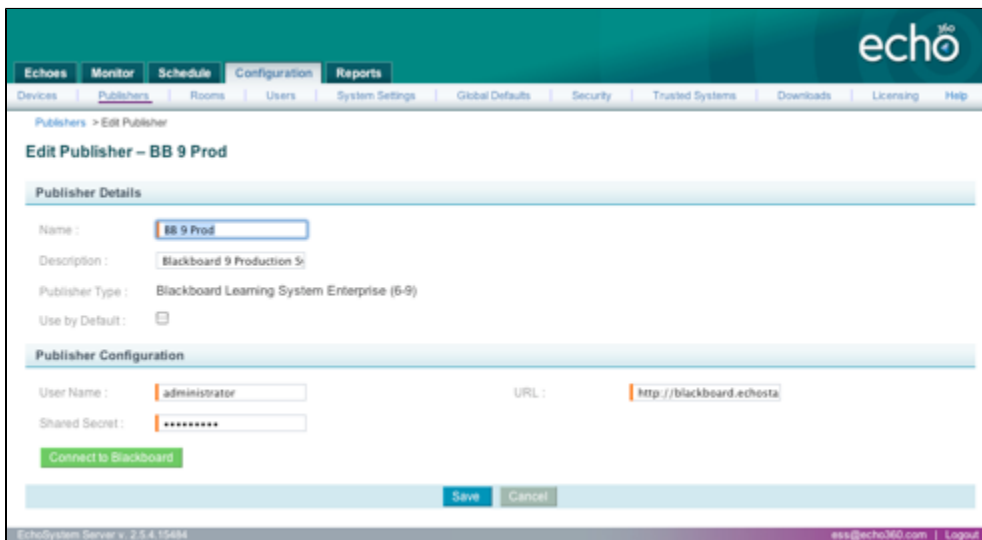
echo360

Echoes | Monitor | Schedule | Configuration | Reports

Devices | Publishers | Rooms | Users | System Settings | Global Defaults | Security | Trusted Systems | Downloads | Licensing | Help

Publishers > Edit Publisher

Edit Publisher – BB 9 Prod

Publisher Details

Name : BB 9 Prod

Description : Blackboard 9 Production S

Publisher Type : Blackboard Learning System Enterprise (6-9)

Use by Default :

Publisher Configuration

User Name : administrator

URL : http://blackboard.echosta

Shared Secret : ••••••••••

Connect to Blackboard

Save Cancel

EchoSystem Server v. 2.5.4.15484

ess@echo360.com | Logout